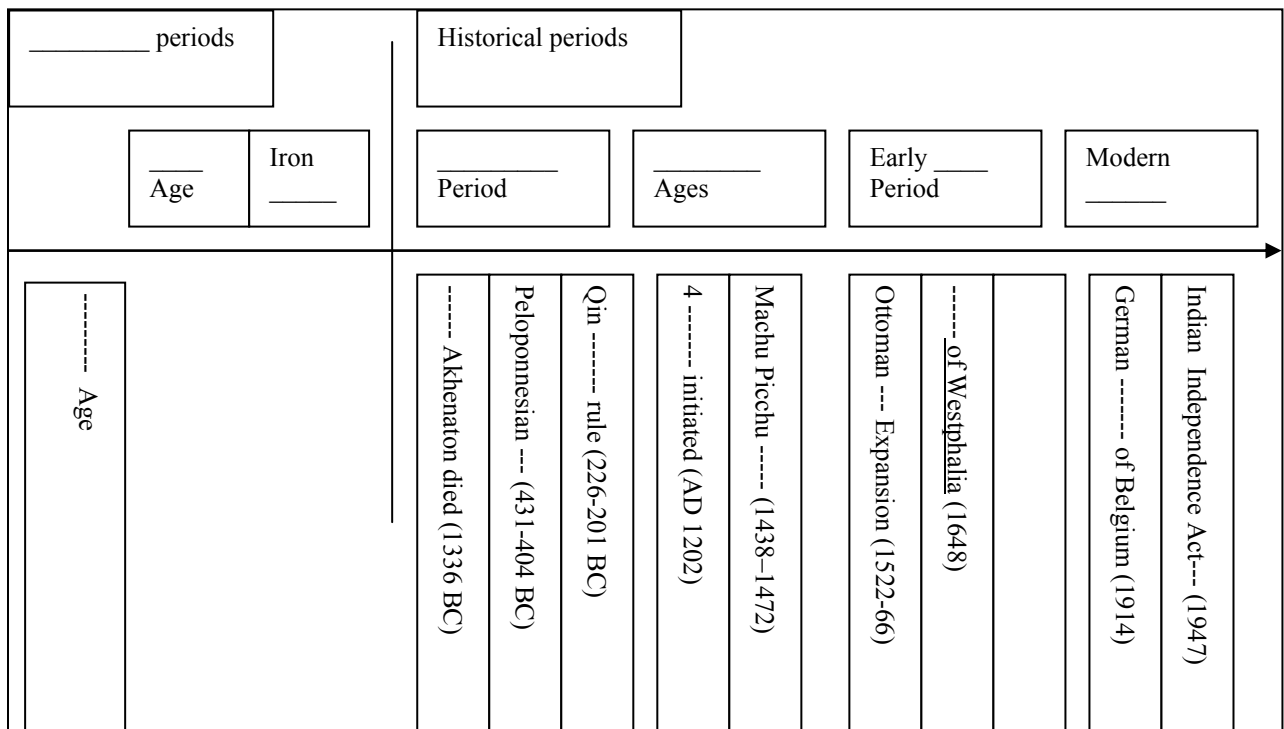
_________ periods

Historical periods

____ Age

Iron _____

_________ Period

________ Ages

Early ____ Period

Modern ______

-------- Age

------ Akhenaton died (1336 BC)

Peloponnesian --- (431-404 BC)

Qin ------ rule (226-201 BC)

4 ------ initiated (AD 1202)

Machu Picchu ----- (1438–1472)

Ottoman --- Expansion (1522-66)

------ of Westphalia (1648)

German ------ of Belgium (1914)

Indian Independence Act--- (1947)